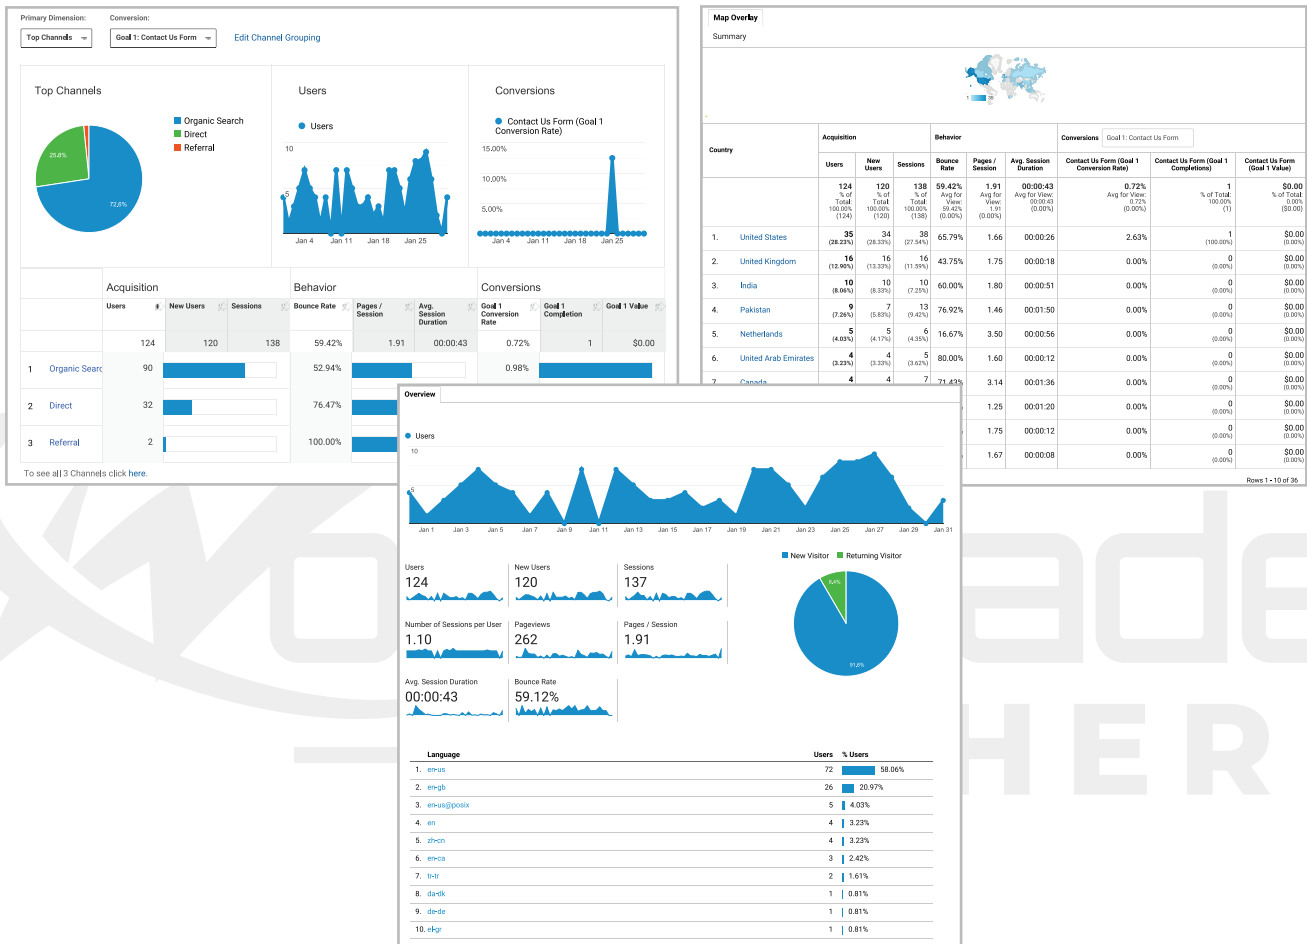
Primary Dimension: Top Channels
Conversion: Goal 1: Contact Us Form
Edit Channel Grouping

Top Channels
Organic Search
Direct
Referral
25.8%
72.6%

Users
Users
10
5
Jan 4 Jan 11 Jan 18 Jan 25

Conversions
Contact Us Form (Goal 1 Conversion Rate)
15.00%
10.00%
5.00%
Jan 4 Jan 11 Jan 18 Jan 25

| | Acquisition | | | Behavior | | | Conversions | | |
|---|---|---|---|---|---|---|---|---|---|
| | Users | New Users | Sessions | Bounce Rate | Pages / Session | Avg. Session Duration | Goal 1 Conversion Rate | Goal 1 Completion | Goal 1 Value |
| | 124 | 120 | 138 | 59.42% | 1.91 | 00:00:43 | 0.72% | 1 | $0.00 |
| 1 Organic Searc | 90 | | | 52.94% | | | 0.98% | | |
| 2 Direct | 32 | | | 76.47% | | | | | |
| 3 Referral | 2 | | | 100.00% | | | | | |

To see all 3 Channels click here.

Map Overlay
Summary

Conversions Goal 1: Contact Us Form

| Country | Users | New Users | Sessions | Bounce Rate | Pages / Session | Avg. Session Duration | Contact Us Form (Goal 1 Conversion Rate) | Contact Us Form (Goal 1 Completions) | Contact Us Form (Goal 1 Value) |
|---|---|---|---|---|---|---|---|---|---|
| | 124 % of Total: 100.00% (124) | 120 % of Total: 100.00% (120) | 138 % of Total: 100.00% (138) | 59.42% Avg for View: 59.42% (0.00%) | 1.91 Avg for View: 1.91 (0.00%) | 00:00:43 Avg for View: 00:00:43 (0.00%) | 0.72% Avg for View: 0.72% (0.00%) | 1 % of Total: 100.00% (1) | $0.00 % of Total: 0.00% ($0.00) |
| 1. United States | 35 (28.23%) | 34 (28.33%) | 38 (27.54%) | 65.79% | 1.66 | 00:00:26 | 2.63% | 1 (100.00%) | $0.00 (0.00%) |
| 2. United Kingdom | 16 (12.90%) | 16 (13.33%) | 16 (11.59%) | 43.75% | 1.75 | 00:00:18 | 0.00% | 0 (0.00%) | $0.00 (0.00%) |
| 3. India | 10 (8.06%) | 10 (8.33%) | 10 (7.25%) | 60.00% | 1.80 | 00:00:51 | 0.00% | 0 (0.00%) | $0.00 (0.00%) |
| 4. Pakistan | 9 (7.26%) | 7 (5.83%) | 13 (9.42%) | 76.92% | 1.46 | 00:01:50 | 0.00% | 0 (0.00%) | $0.00 (0.00%) |
| 5. Netherlands | 5 (4.03%) | 5 (4.17%) | 6 (4.35%) | 16.67% | 3.50 | 00:00:56 | 0.00% | 0 (0.00%) | $0.00 (0.00%) |
| 6. United Arab Emirates | 4 (3.23%) | 4 (3.33%) | 5 (3.62%) | 80.00% | 1.60 | 00:00:12 | 0.00% | 0 (0.00%) | $0.00 (0.00%) |
| 7. Canada | 4 | 4 | 7 | 71.43% | 3.14 | 00:01:36 | 0.00% | 0 (0.00%) | $0.00 (0.00%) |
| | | | | | 1.25 | 00:01:20 | 0.00% | 0 (0.00%) | $0.00 (0.00%) |
| | | | | | 1.75 | 00:00:12 | 0.00% | 0 (0.00%) | $0.00 (0.00%) |
| | | | | | 1.67 | 00:00:08 | 0.00% | 0 (0.00%) | $0.00 (0.00%) |

Rows 1 - 10 of 36

Overview
Users
10
5
Jan 1 Jan 3 Jan 5 Jan 7 Jan 9 Jan 11 Jan 13 Jan 15 Jan 17 Jan 19 Jan 21 Jan 23 Jan 25 Jan 27 Jan 29 Jan 31

New Visitor Returning Visitor
8.4%
91.6%

Users 124
New Users 120
Sessions 137
Number of Sessions per User 1.10
Pageviews 262
Pages / Session 1.91
Avg. Session Duration 00:00:43
Bounce Rate 59.12%

| Language | Users | % Users |
|---|---|---|
| 1. en-us | 72 | 58.06% |
| 2. en-gb | 26 | 20.97% |
| 3. en-us@posix | 5 | 4.03% |
| 4. en | 4 | 3.23% |
| 5. zh-cn | 4 | 3.23% |
| 6. en-ca | 3 | 2.42% |
| 7. tr-tr | 2 | 1.61% |
| 8. da-dk | 1 | 0.81% |
| 9. de-de | 1 | 0.81% |
| 10. el-gr | 1 | 0.81% |